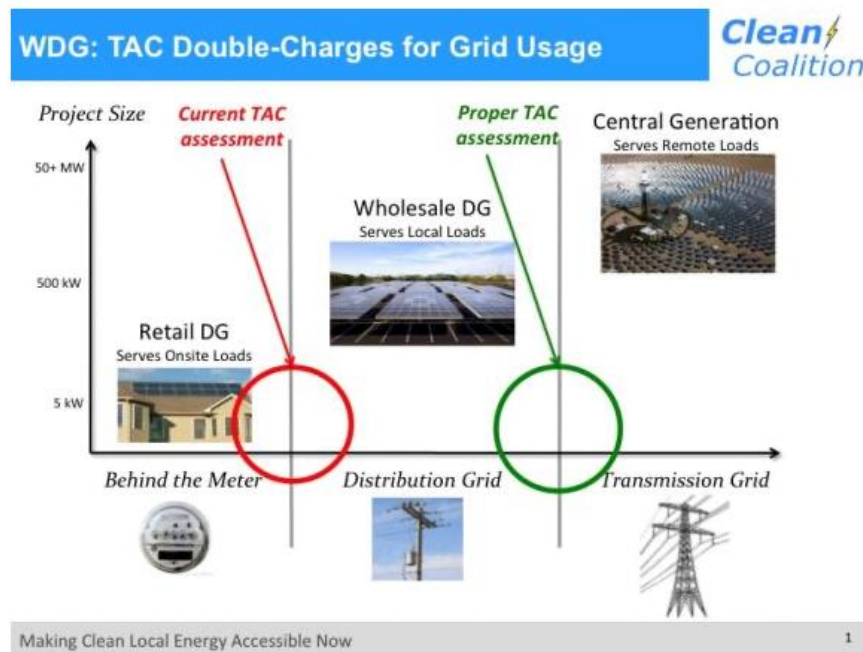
WDG: TAC Double-Charges for Grid Usage

Clean Coalition

Project Size

Current TAC assessment

Proper TAC assessment

Central Generation
Serves Remote Loads

50+ MW

Wholesale DG
Serves Local Loads

500 kW

Retail DG
Serves Onsite Loads

5 kW

Behind the Meter

Distribution Grid

Transmission Grid

Making Clean Local Energy Accessible Now

1